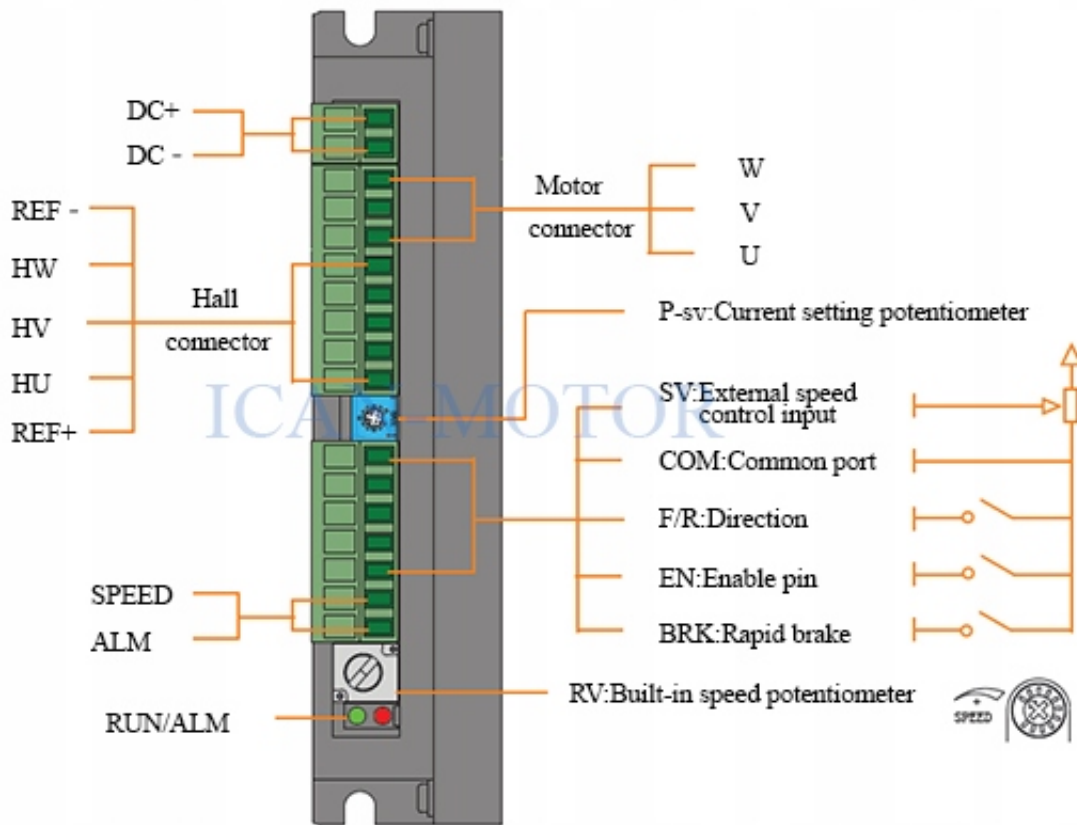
DC+
DC -
Motor connector
W
V
U
REF -
HW
Hall connector
HV
HU
REF+
P-sv:Current setting potentiometer
ICAN MOTOR
SV:External speed control input
COM:Common port
F/R:Direction
EN:Enable pin
BRK:Rapid brake
SPEED
ALM
RV:Built-in speed potentiometer
RUN/ALM
SPEED